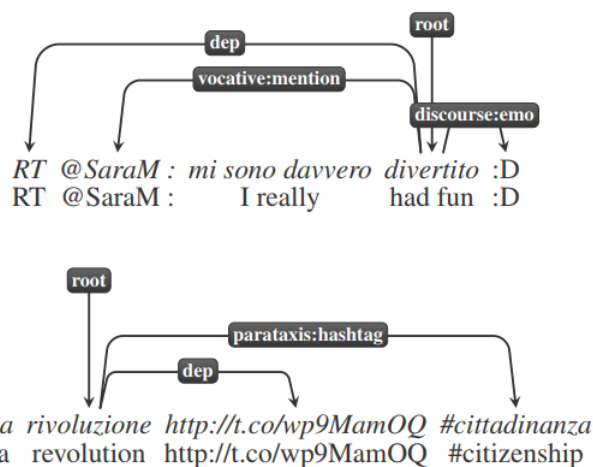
root
dep
vocative:mention
discourse:emo

RT @SaraM : mi sono davvero divertito :D
RT @SaraM : I really had fun :D

root
parataxis:hashtag
dep

a rivoluzione http://t.co/wp9MamOQ #cittadinanza
a revolution http://t.co/wp9MamOQ #citizenship